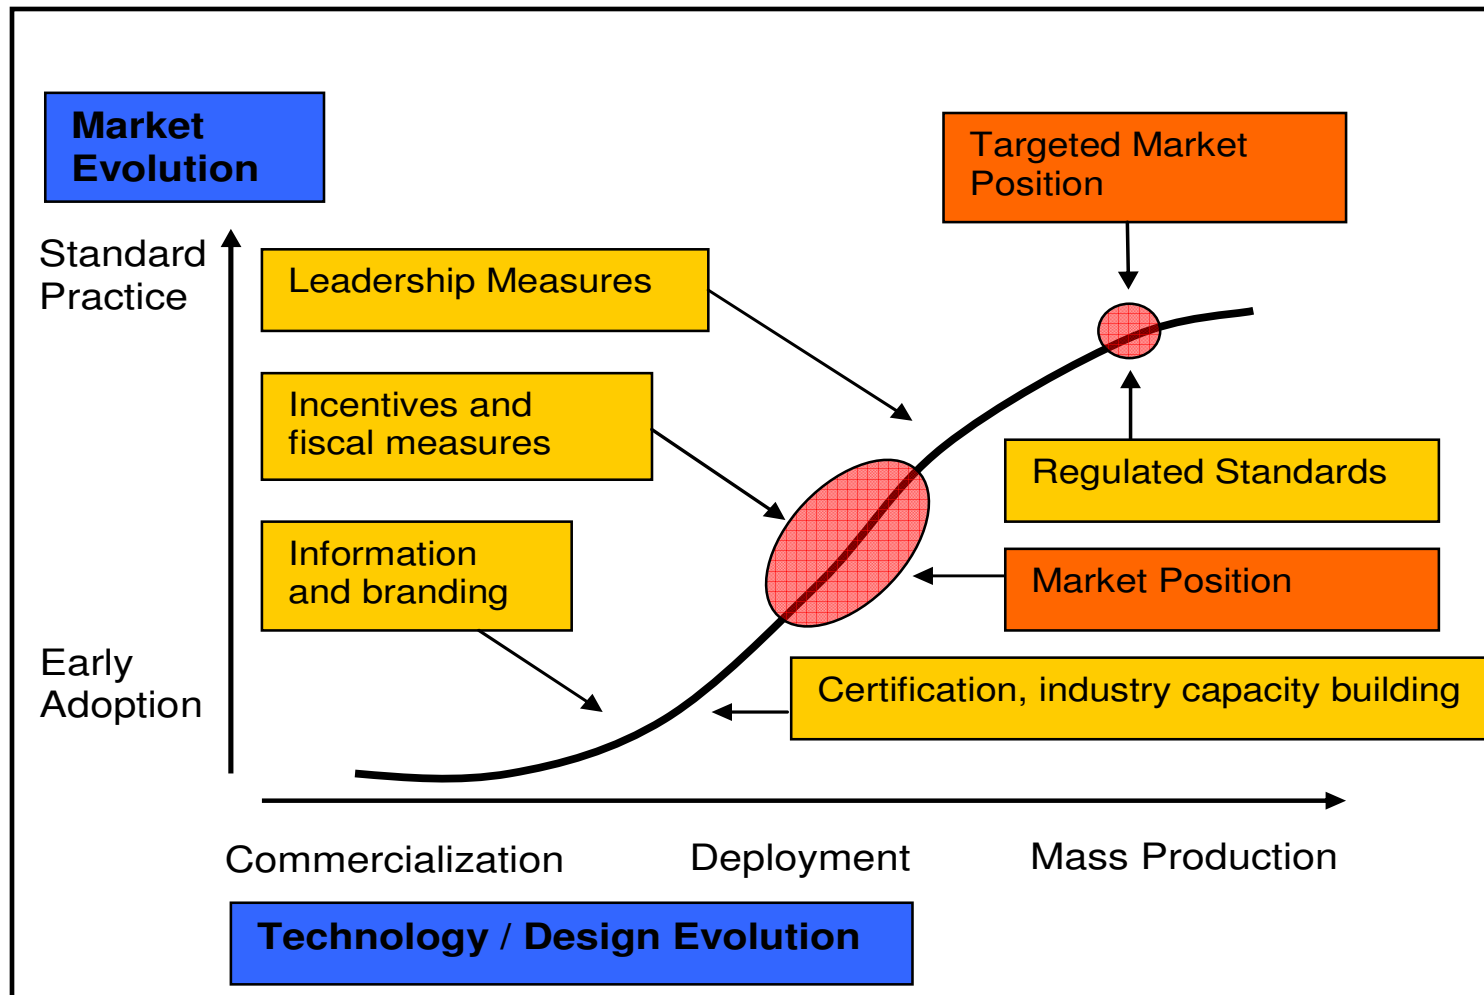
Market Evolution

Standard Practice

Early Adoption

Targeted Market Position

Leadership Measures

Incentives and fiscal measures

Information and branding

Regulated Standards

Market Position

Certification, industry capacity building

Commercialization

Deployment

Mass Production

Technology / Design Evolution